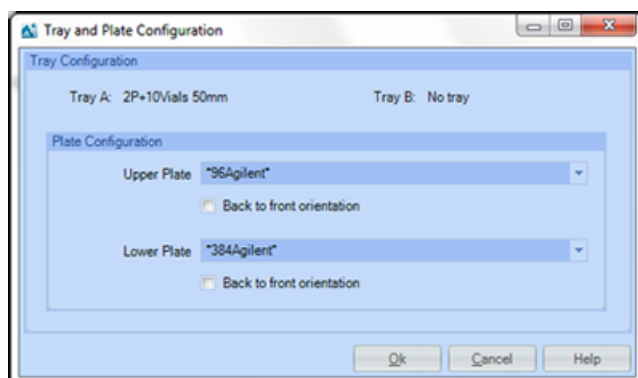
Tray and Plate Configuration

Tray Configuration

Tray A: 2P+10Vials 50mm

Tray B: No tray

Plate Configuration

Upper Plate *96Agilent*

Back to front orientation

Lower Plate *384Agilent*

Back to front orientation

Ok

Cancel

Help